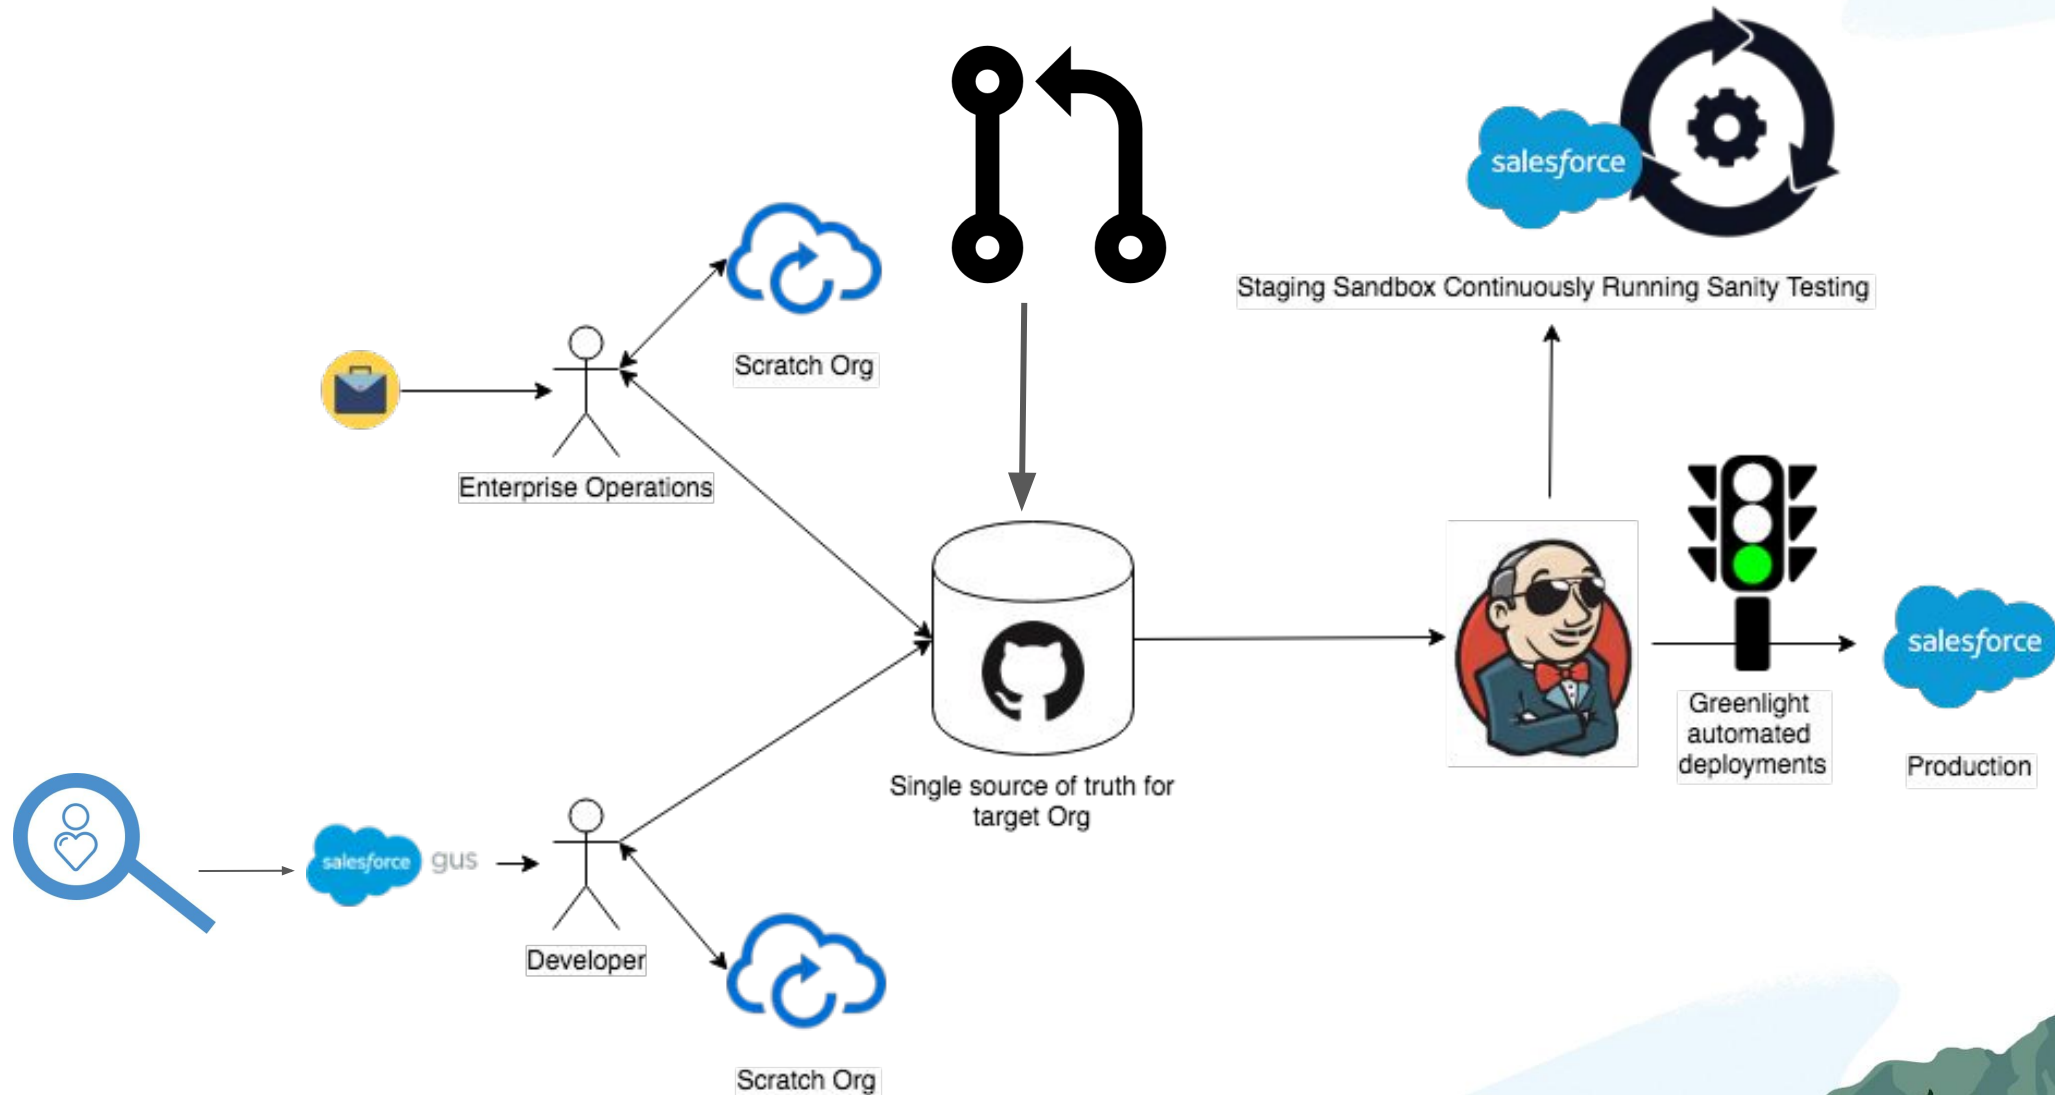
salesforce

Staging Sandbox Continuously Running Sanity Testing

Scratch Org

Enterprise Operations

Single source of truth for target Org

Greenlight automated deployments

salesforce

Production

salesforce gus

Developer

Scratch Org